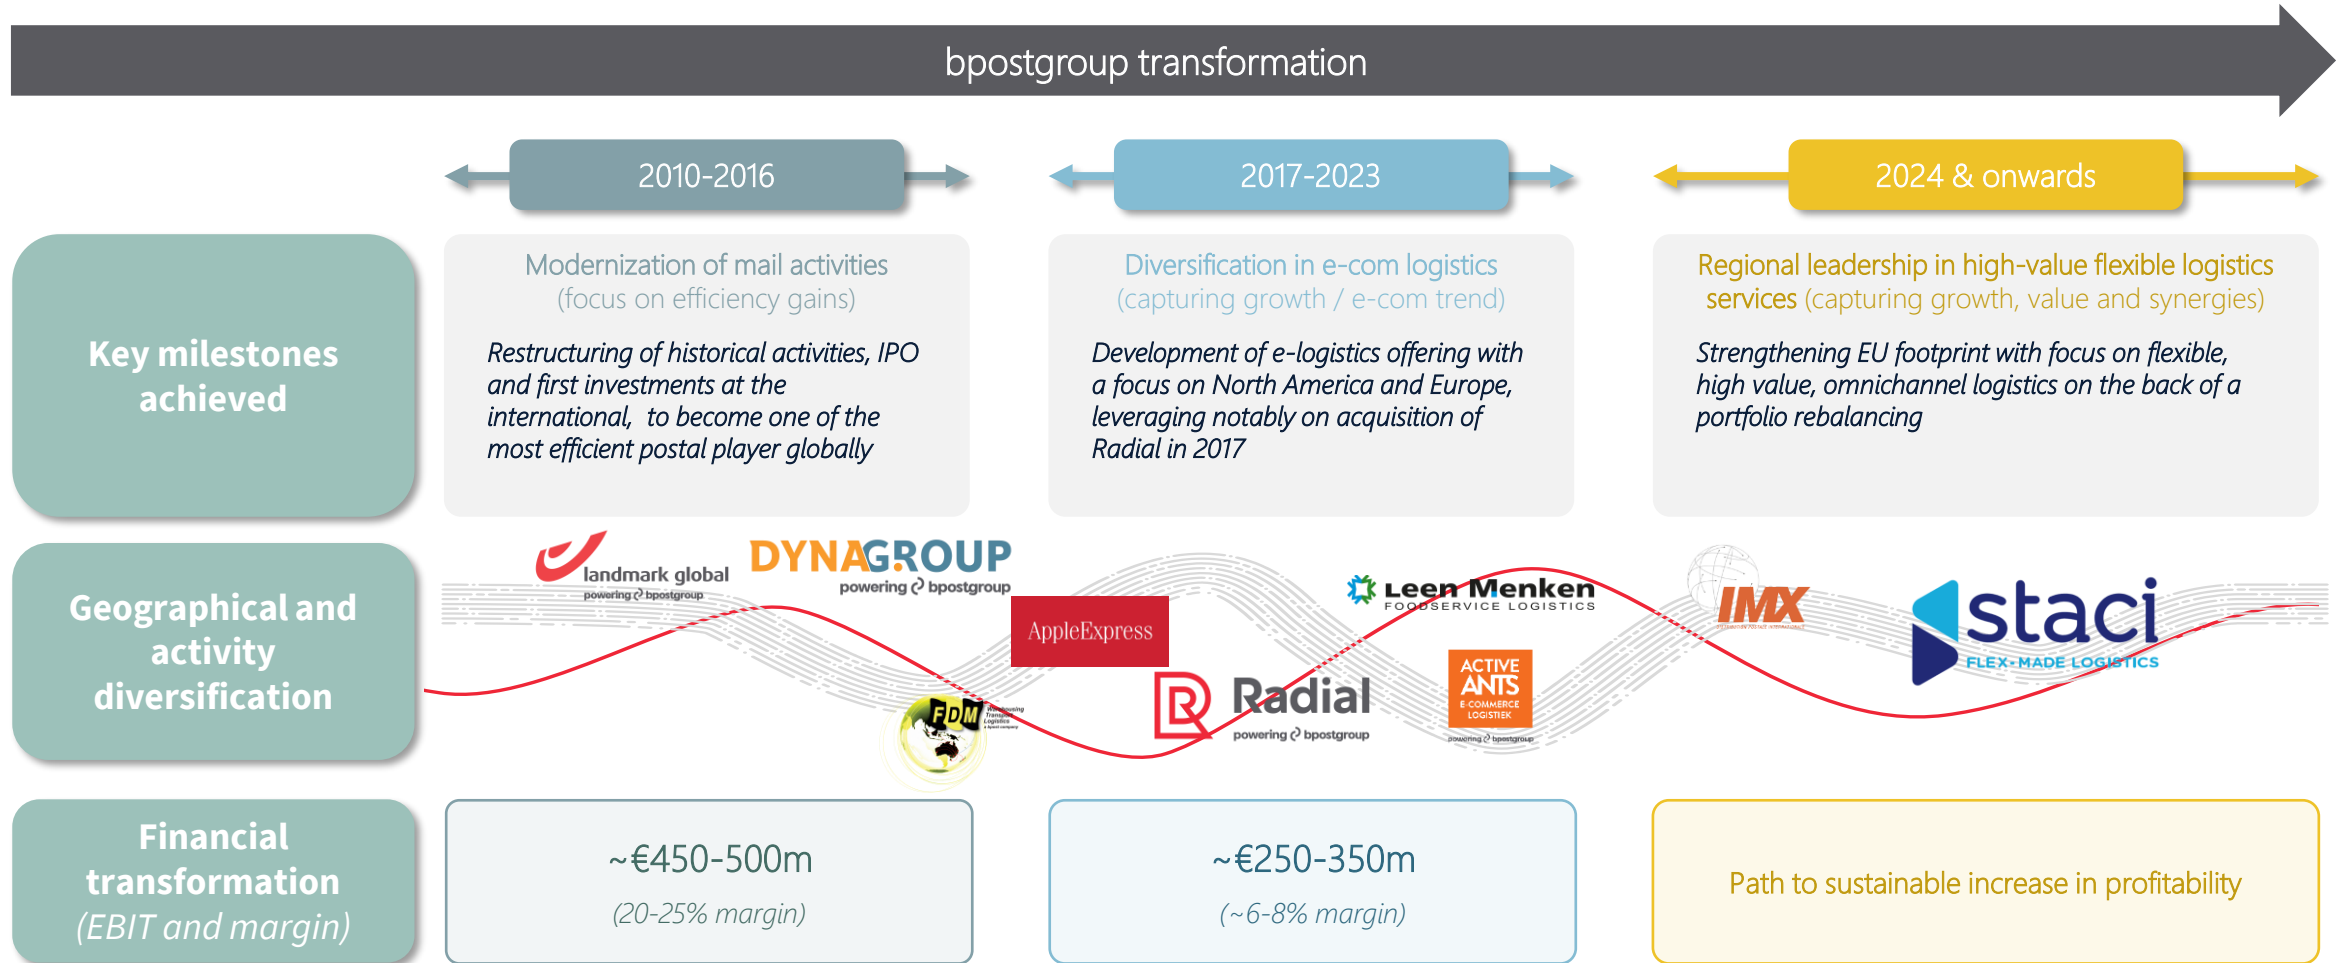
bpostgroup transformation

2010-2016

2017-2023

2024 & onwards

Key milestones achieved

Modernization of mail activities (focus on efficiency gains)

Restructuring of historical activities, IPO and first investments at the international, to become one of the most efficient postal player globally

Diversification in e-com logistics (capturing growth / e-com trend)

Development of e-logistics offering with a focus on North America and Europe, leveraging notably on acquisition of Radial in 2017

Regional leadership in high-value flexible logistics services (capturing growth, value and synergies)

Strengthening EU footprint with focus on flexible, high value, omnichannel logistics on the back of a portfolio rebalancing

Geographical and activity diversification

landmark global powering bpostgroup

DYNAGROUP powering bpostgroup

FDM Warehousing Transport Logistics

AppleExpress

Radial powering bpostgroup

Leen Menken FOODSERVICE LOGISTICS

ACTIVE ANTS E-COMMERCE LOGISTIEK powering bpostgroup

IMX

staci FLEX-MADE LOGISTICS

Financial transformation (EBIT and margin)

~€450-500m (20-25% margin)

~€250-350m (~6-8% margin)

Path to sustainable increase in profitability